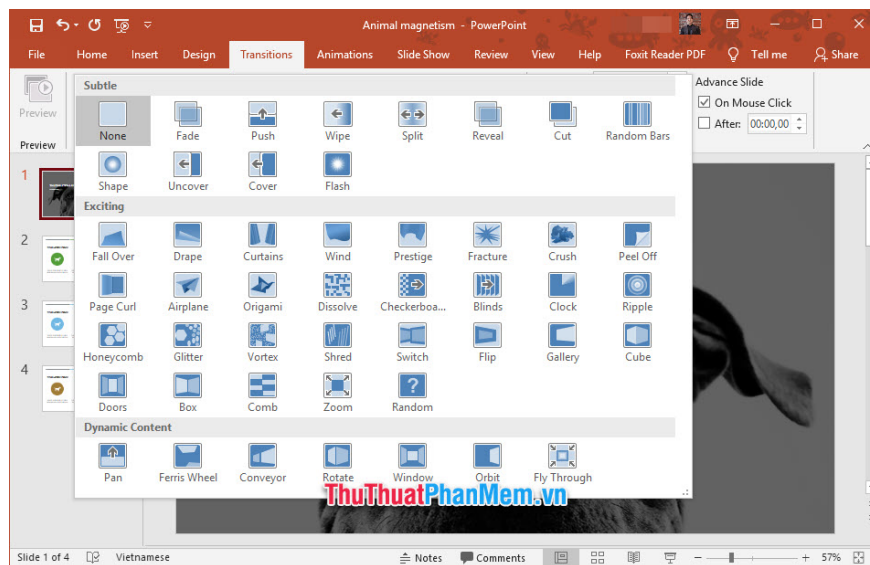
Animal magnetism - PowerPoint

File Home Insert Design Transitions Animations Slide Show Review View Help Foxit Reader PDF Tell me Share

Preview

Preview

Advance Slide

On Mouse Click

After: 00:00,00

Subtle

None Fade Push Wipe Split Reveal Cut Random Bars

Shape Uncover Cover Flash

Exciting

Fall Over Drape Curtains Wind Prestige Fracture Crush Peel Off

Page Curl Airplane Origami Dissolve Checkerboa... Blinds Clock Ripple

Honeycomb Glitter Vortex Shred Switch Flip Gallery Cube

Doors Box Comb Zoom Random

Dynamic Content

Pan Ferris Wheel Conveyor Rotate Window Orbit Fly Through

1

2

3

4

ThuThuatPhanMem.vn

Slide 1 of 4 Vietnamese Notes Comments 57%